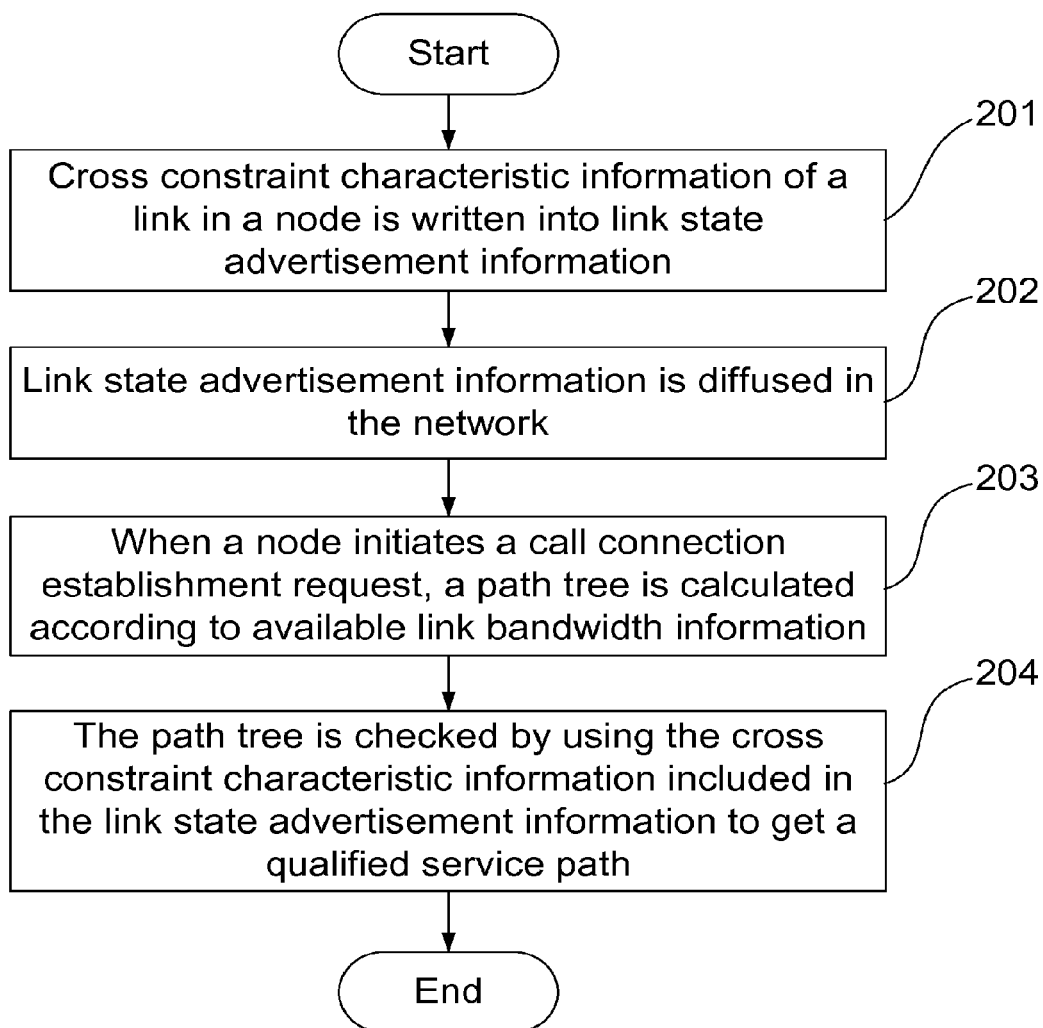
Start

201

Cross constraint characteristic information of a link in a node is written into link state advertisement information

202

Link state advertisement information is diffused in the network

203

When a node initiates a call connection establishment request, a path tree is calculated according to available link bandwidth information

204

The path tree is checked by using the cross constraint characteristic information included in the link state advertisement information to get a qualified service path

End